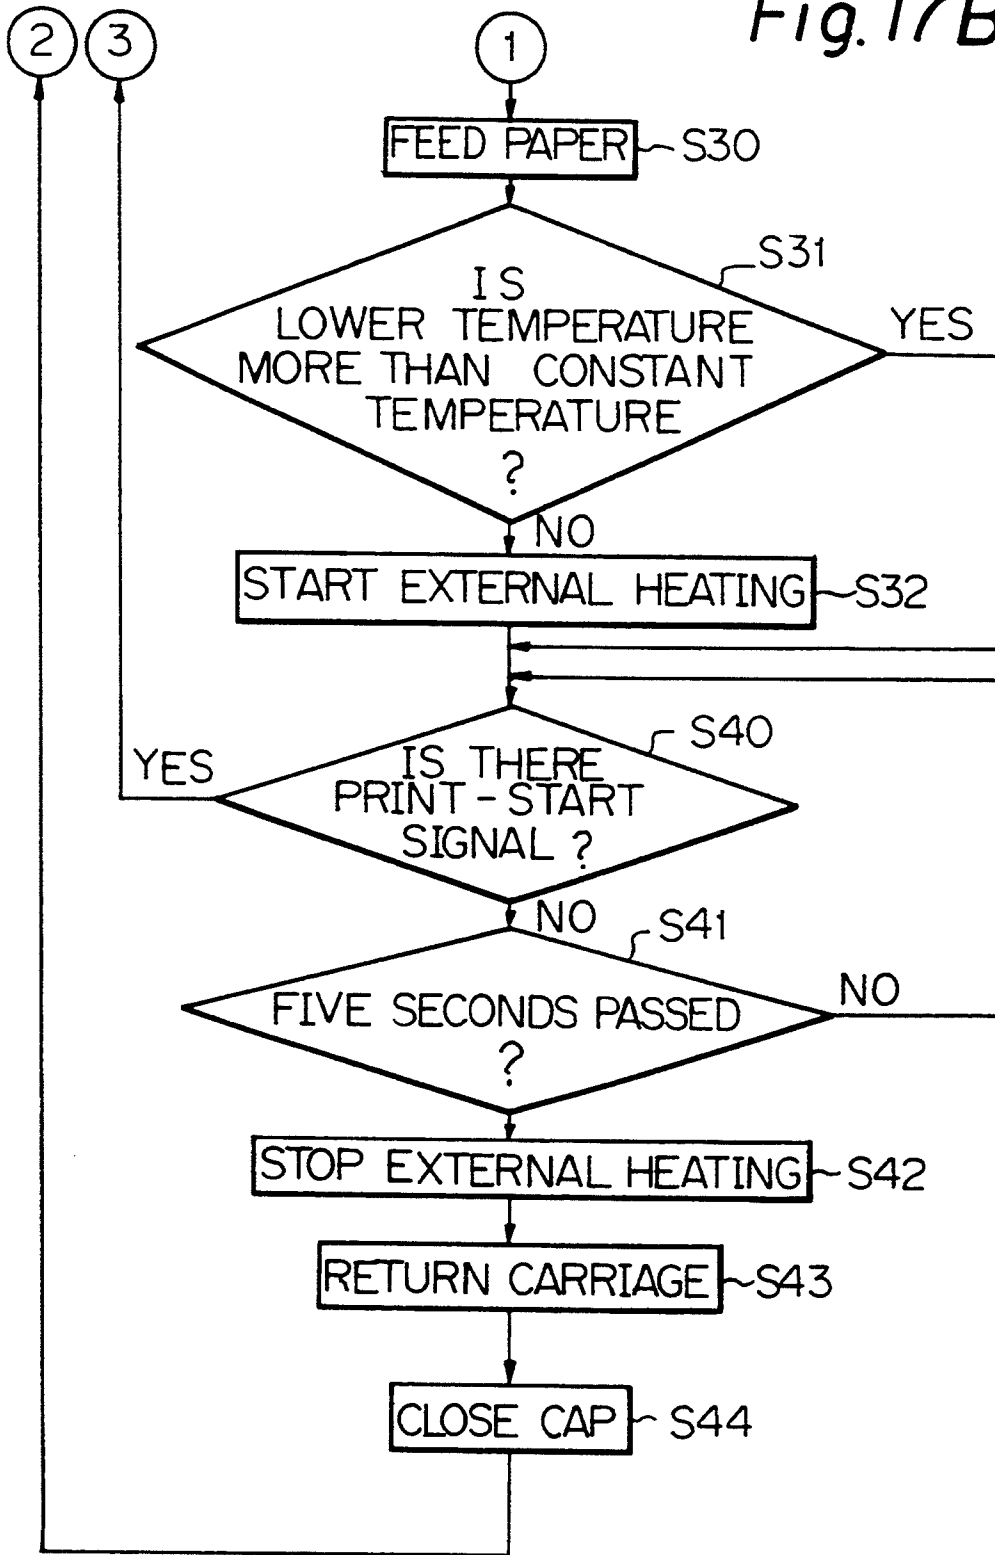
Fig.17B

2

3

1

FEED PAPER S30

S31

IS LOWER TEMPERATURE MORE THAN CONSTANT TEMPERATURE ?

YES

NO

START EXTERNAL HEATING S32

S40

YES

IS THERE PRINT - START SIGNAL ?

NO

S41

FIVE SECONDS PASSED ?

NO

STOP EXTERNAL HEATING S42

RETURN CARRIAGE S43

CLOSE CAP S44